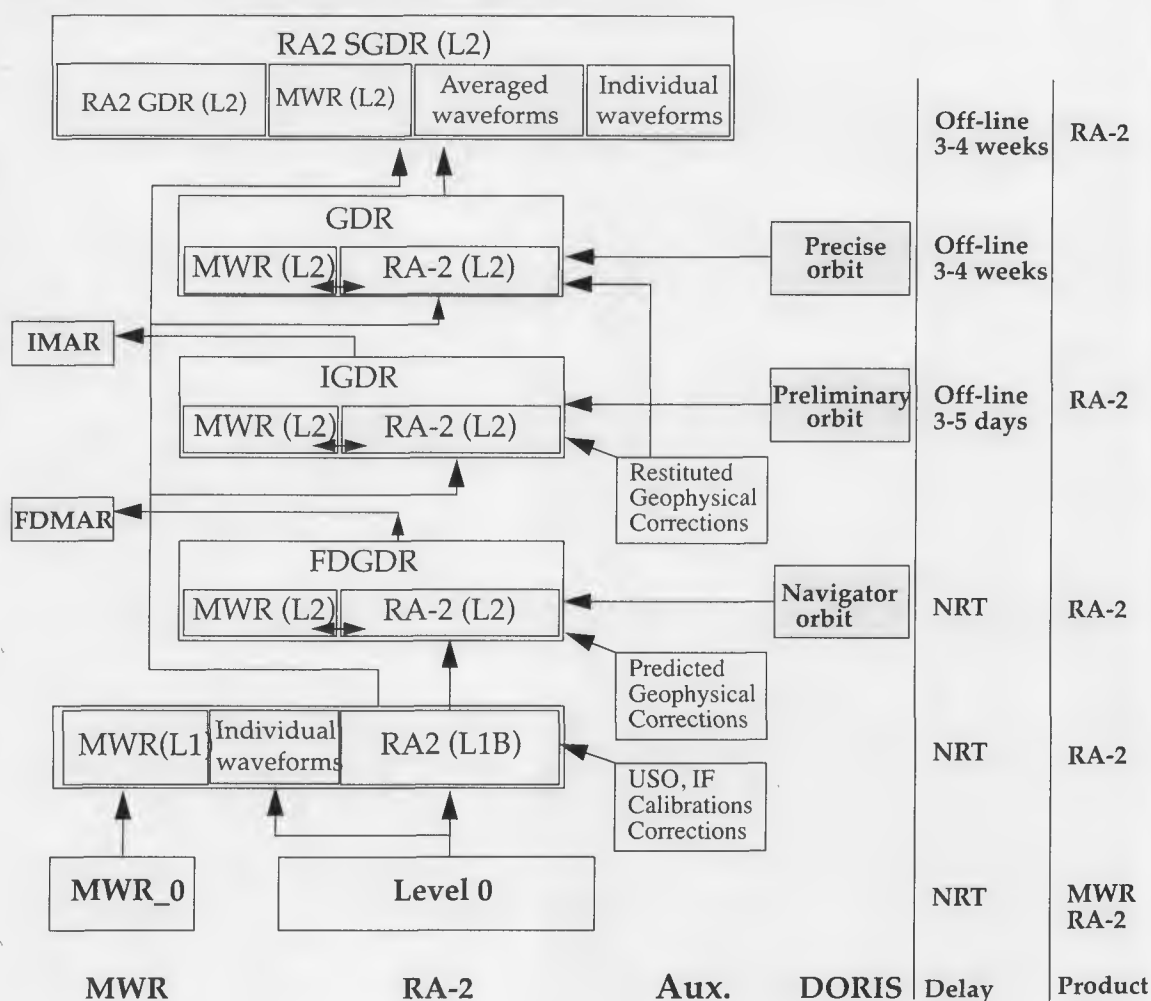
RA2 SGDR (L2)

RA2 GDR (L2)

MWR (L2)

Averaged waveforms

Individual waveforms

Off-line 3-4 weeks

RA-2

GDR

MWR (L2)

RA-2 (L2)

Precise orbit

Off-line 3-4 weeks

IMAR

IGDR

MWR (L2)

RA-2 (L2)

Preliminary orbit

Off-line 3-5 days

RA-2

Restituted Geophysical Corrections

FDMAR

FDGDR

MWR (L2)

RA-2 (L2)

Navigator orbit

NRT

RA-2

Predicted Geophysical Corrections

MWR(L1)

Individual waveforms

RA2 (L1B)

USO, IF Calibrations Corrections

NRT

RA-2

MWR_0

Level 0

NRT

MWR RA-2

MWR

RA-2

Aux.

DORIS

Delay

Product